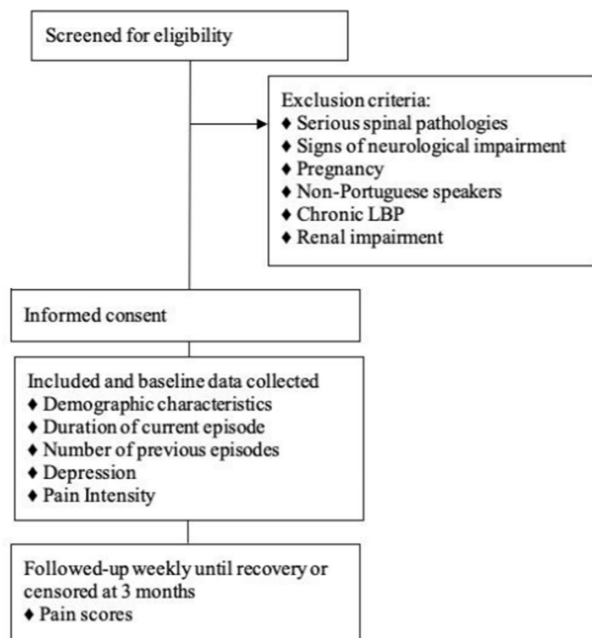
Screened for eligibility

Exclusion criteria:
♦ Serious spinal pathologies
♦ Signs of neurological impairment
♦ Pregnancy
♦ Non-Portuguese speakers
♦ Chronic LBP
♦ Renal impairment

Informed consent

Included and baseline data collected
♦ Demographic characteristics
♦ Duration of current episode
♦ Number of previous episodes
♦ Depression
♦ Pain Intensity

Followed-up weekly until recovery or censored at 3 months
♦ Pain scores